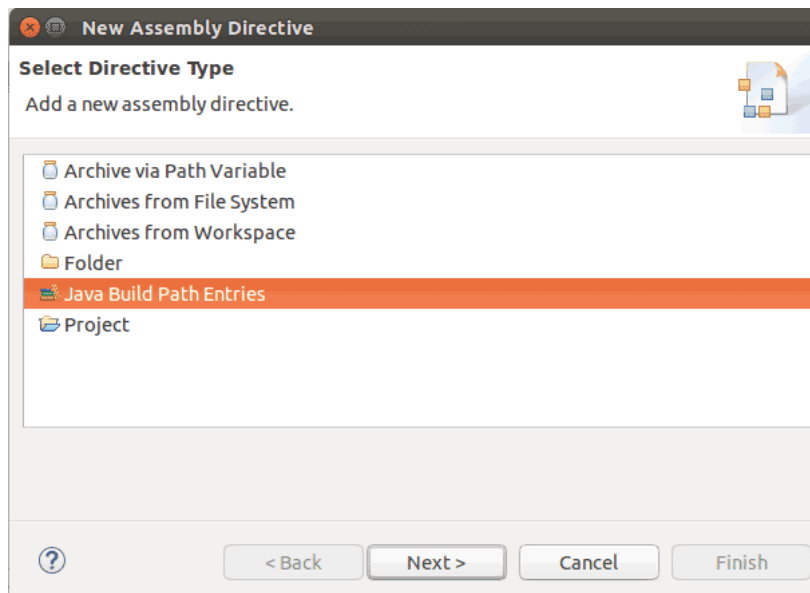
New Assembly Directive

Select Directive Type

Add a new assembly directive.

Archive via Path Variable
Archives from File System
Archives from Workspace
Folder
Java Build Path Entries
Project

?

< Back

Next >

Cancel

Finish